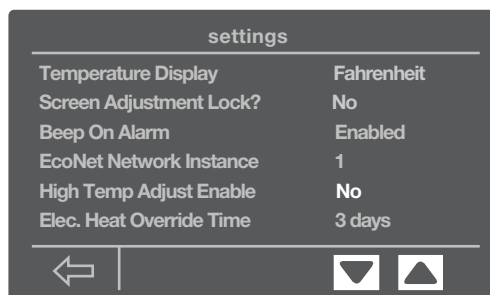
settings

| | |
|---|---|
| Temperature Display | Fahrenheit |
| Screen Adjustment Lock? | No |
| Beep On Alarm | Enabled |
| EcoNet Network Instance | 1 |
| High Temp Adjust Enable | No |
| Elec. Heat Override Time | 3 days |